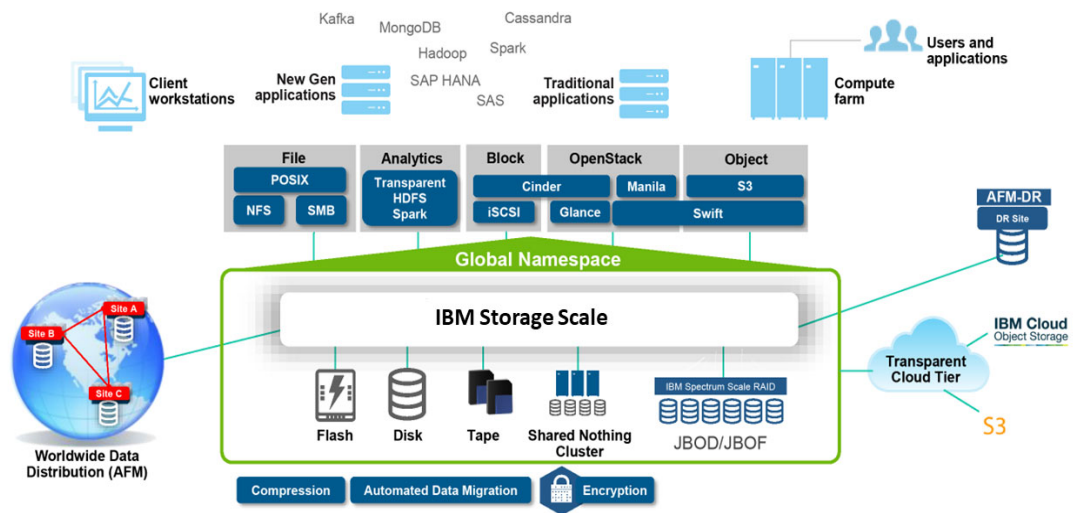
Kafka
MongoDB
Cassandra
Hadoop
Spark
SAP HANA
SAS

Client workstations

New Gen applications

Traditional applications

Users and applications

Compute farm

File
POSIX
NFS
SMB

Analytics
Transparent HDFS Spark

Block
Cinder
iSCSI

OpenStack
Manila
Glance
Swift

Object
S3

AFM-DR
DR Site

Global Namespace

IBM Storage Scale

Site A
Site B
Site C

Worldwide Data Distribution (AFM)

Flash
Disk
Tape
Shared Nothing Cluster
IBM Spectrum Scale RAID
JBOD/JBOF

Transparent Cloud Tier

IBM Cloud
Object Storage

S3

Compression
Automated Data Migration
Encryption